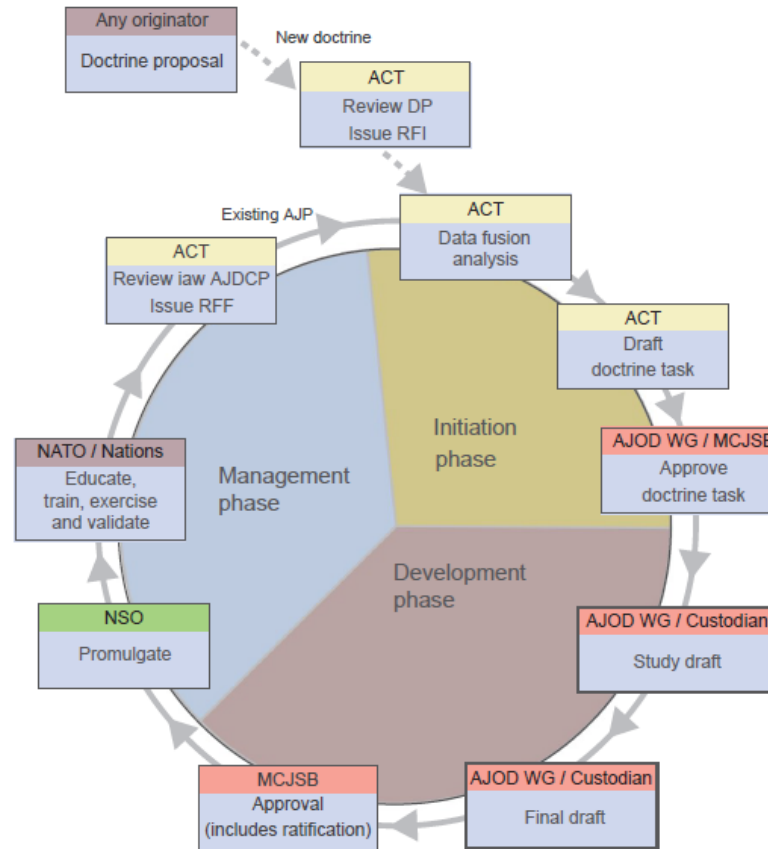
Any originator
Doctrine proposal

New doctrine

ACT
Review DP
Issue RFI

Existing AJP

ACT
Data fusion analysis

ACT
Review iaw AJDCP
Issue RFF

ACT
Draft doctrine task

Initiation phase

Management phase

AJOD WG / MCJSB
Approve doctrine task

NATO / Nations
Educate, train, exercise and validate

Development phase

NSO
Promulgate

AJOD WG / Custodian
Study draft

MCJSB
Approval (includes ratification)

AJOD WG / Custodian
Final draft